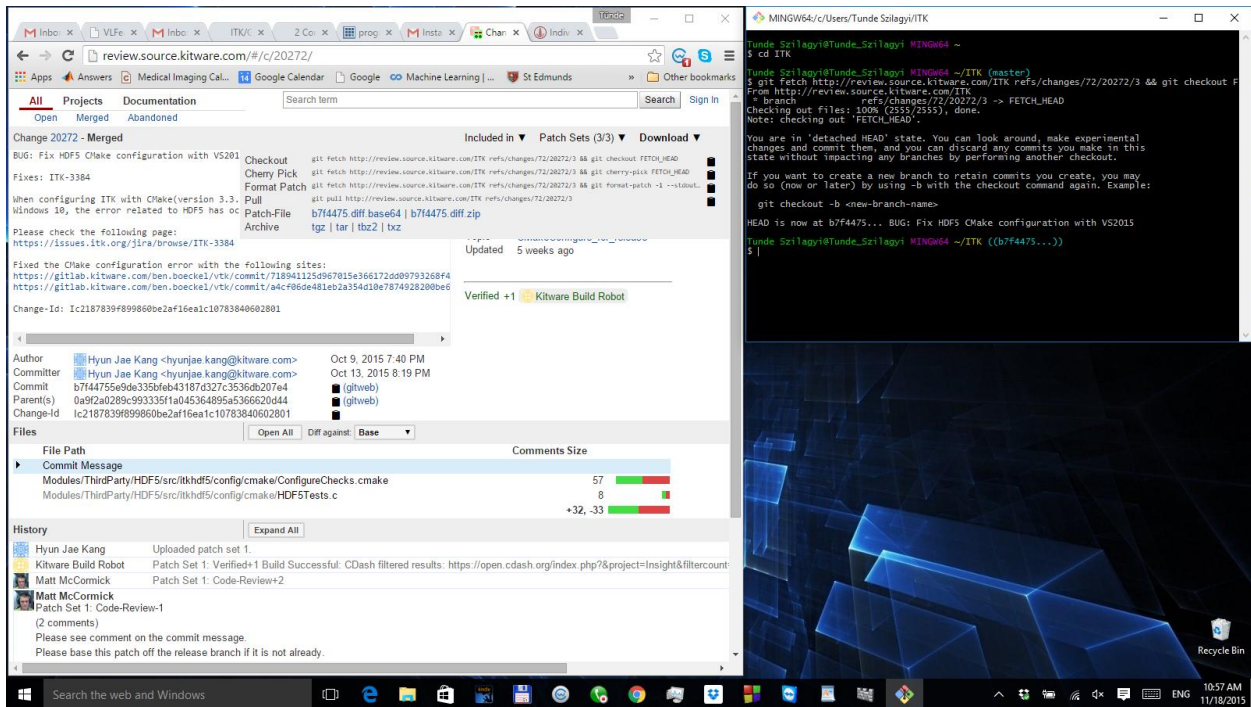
Inbo × VLFe × Inbo × ITK/C × 2 Co × prog × Insta × Chan × Indiv ×

Tunde

review.source.kitware.com/#/c/20272/

Apps Answers Medical Imaging Cal... Google Calendar Google Machine Learning | ... St Edmunds » Other bookmarks

All Projects Documentation Search term Search Sign In
Open Merged Abandoned

Change 20272 - Merged Included in ▼ Patch Sets (3/3) ▼ Download ▼

BUG: Fix HDF5 CMake configuration with VS201

Fixes: ITK-3384

When configuring ITK with CMake(version 3.3. Windows 10, the error related to HDF5 has oc

Please check the following page:
https://issues.itk.org/jira/browse/ITK-3384

Checkout git fetch http://review.source.kitware.com/ITK refs/changes/72/20272/3 && git checkout FETCH_HEAD
Cherry Pick git fetch http://review.source.kitware.com/ITK refs/changes/72/20272/3 && git cherry-pick FETCH_HEAD
Format Patch git fetch http://review.source.kitware.com/ITK refs/changes/72/20272/3 && git format-patch -1 --stdout
Pull git pull http://review.source.kitware.com/ITK refs/changes/72/20272/3
Patch-File b7f4475.diff.base64 | b7f4475.diff.zip
Archive tgz | tar | tbz2 | txz

Updated 5 weeks ago

Fixed the CMake configuration error with the following sites:
https://gitlab.kitware.com/ben.boeckel/vtk/commit/718941125d967015e366172dd09793268f4
https://gitlab.kitware.com/ben.boeckel/vtk/commit/a4cf06de481eb2a354d10e7874928200be6

Verified +1 Kitware Build Robot

Change-Id: Ic2187839f899860be2af16ea1c10783840602801

Author Hyun Jae Kang <hyunjae.kang@kitware.com> Oct 9, 2015 7:40 PM
Committer Hyun Jae Kang <hyunjae.kang@kitware.com> Oct 13, 2015 8:19 PM
Commit b7f44755e9de335bfeb43187d327c3536db207e4 (gitweb)
Parent(s) 0a9f2a0289c993335f1a045364895a5366620d44 (gitweb)
Change-Id Ic2187839f899860be2af16ea1c10783840602801

Files Open All Diff against: Base

| File Path | Comments Size |
|---|---|
| Commit Message | |
| Modules/ThirdParty/HDF5/src/itkhdf5/config/cmake/ConfigureChecks.cmake | 57 |
| Modules/ThirdParty/HDF5/src/itkhdf5/config/cmake/HDF5Tests.c | 8 |
| | +32, -33 |

History Expand All

Hyun Jae Kang Uploaded patch set 1.
Kitware Build Robot Patch Set 1: Verified+1 Build Successful: CDash filtered results: https://open.cdash.org/index.php?&project=Insight&filtercount
Matt McCormick Patch Set 1: Code-Review+2
Matt McCormick
Patch Set 1: Code-Review-1
(2 comments)
Please see comment on the commit message.
Please base this patch off the release branch if it is not already.

MINGW64:/c/Users/Tunde Szilagyi/ITK

Tunde Szilagyi@Tunde_Szilagyi MINGW64 ~
$ cd ITK

Tunde Szilagyi@Tunde_Szilagyi MINGW64 ~/ITK (master)
$ git fetch http://review.source.kitware.com/ITK refs/changes/72/20272/3 && git checkout F
From http://review.source.kitware.com/ITK
 * branch refs/changes/72/20272/3 -> FETCH_HEAD
Checking out files: 100% (2555/2555), done.
Note: checking out 'FETCH_HEAD'.

You are in 'detached HEAD' state. You can look around, make experimental changes and commit them, and you can discard any commits you make in this state without impacting any branches by performing another checkout.

If you want to create a new branch to retain commits you create, you may do so (now or later) by using -b with the checkout command again. Example:

  git checkout -b <new-branch-name>

HEAD is now at b7f4475... BUG: Fix HDF5 CMake configuration with VS2015

Tunde Szilagyi@Tunde_Szilagyi MINGW64 ~/ITK ((b7f4475...))
$ |

Recycle Bin

Search the web and Windows

ENG 10:57 AM 11/18/2015